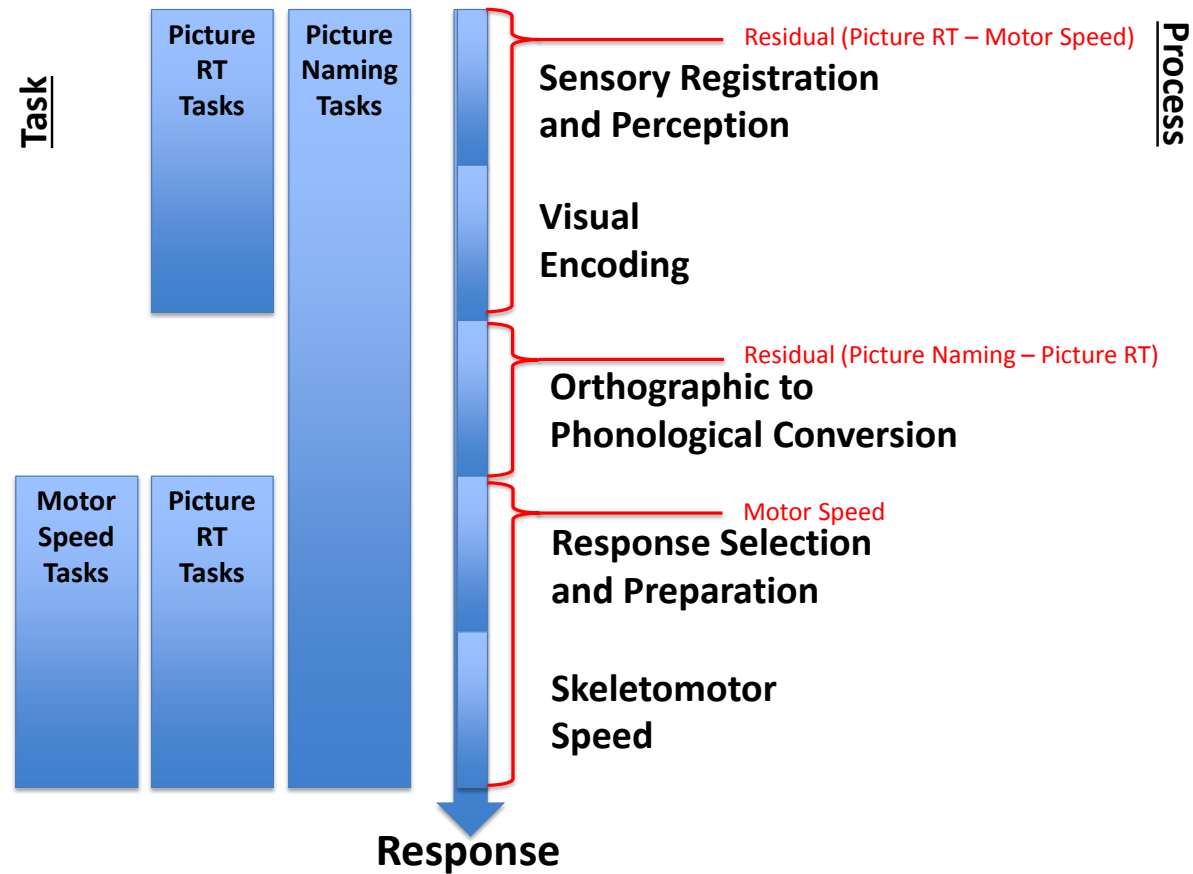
Task

Picture RT Tasks

Picture Naming Tasks

Process

Residual (Picture RT – Motor Speed)

Sensory Registration and Perception

Visual Encoding

Residual (Picture Naming – Picture RT)

Orthographic to Phonological Conversion

Motor Speed Tasks

Picture RT Tasks

Motor Speed

Response Selection and Preparation

Skeletomotor Speed

Response